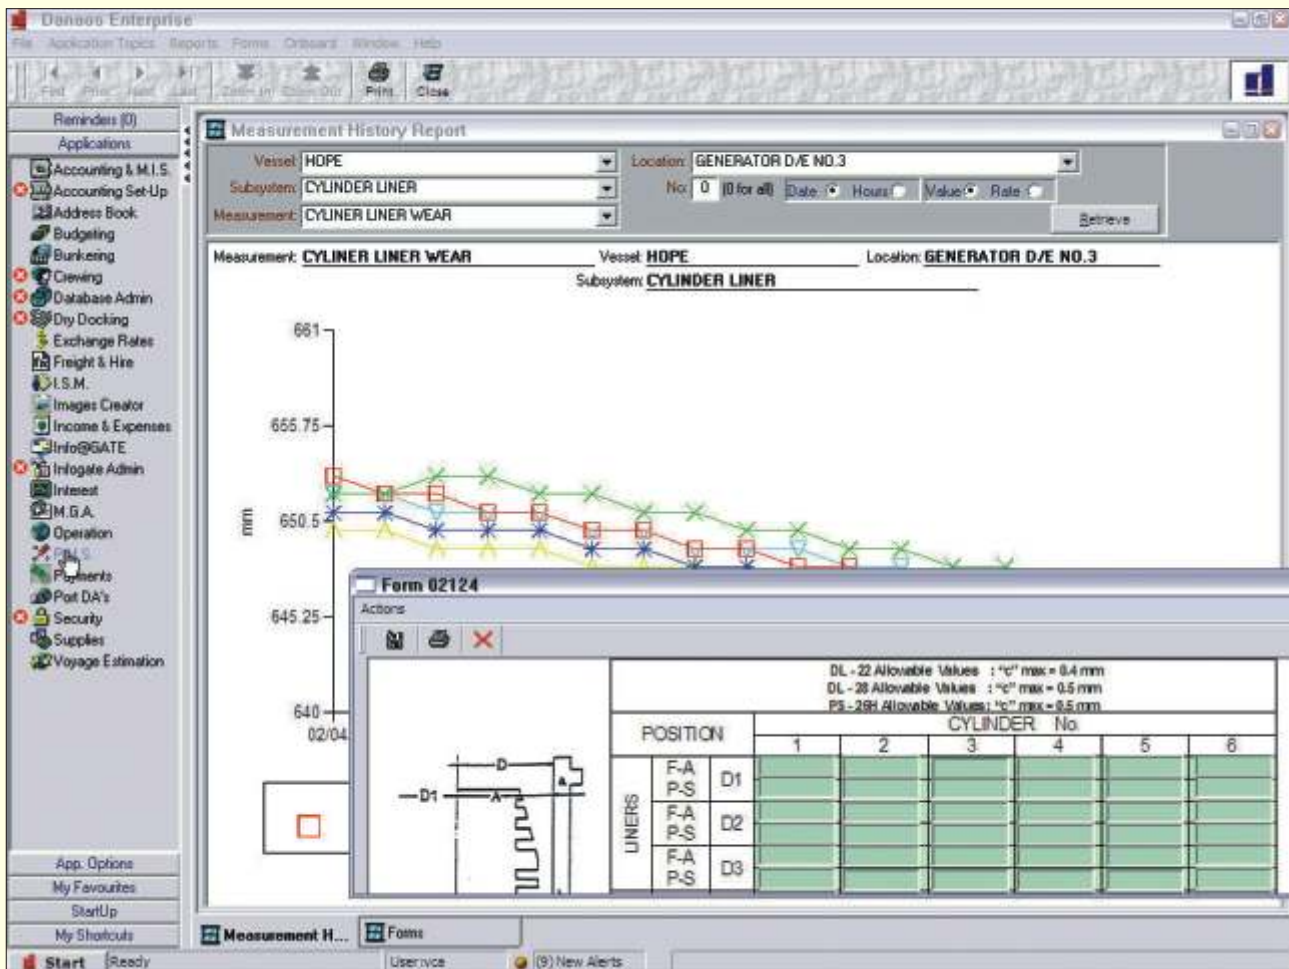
Danaos Enterprise

File Application Topics Reports Forms Onboard Window Help

First Prior Next Last Zoom In Zoom Out Print Close

Reminders (0)
Applications
Accounting & M.I.S.
Accounting Set-Up
Address Book
Budgeting
Bunkering
Crewing
Database Admin
Dry Docking
Exchange Rates
Freight & Hire
I.S.M.
Images Creator
Income & Expenses
Info@GATE
Infogate Admin
Interest
M.G.A.
Operation
P.M.S.
Payments
Port DA's
Security
Supplies
Voyage Estimation

App. Options
My Favourites
StartUp
My Shortcuts

Measurement History Report

Vessel: HOPE
Subsystem: CYLINDER LINER
Measurement: CYLINER LINER WEAR
Location: GENERATOR D/E NO.3
No: 0 (0 for all) Date Hours Value Rate
Retrieve

Measurement: CYLINER LINER WEAR
Vessel: HOPE
Location: GENERATOR D/E NO.3
Subsystem: CYLINDER LINER

661
655.75
650.5
645.25
640
mm
02/04

Form 02124
Actions

DL - 22 Allowable Values : "c" max = 0.4 mm
DL - 28 Allowable Values : "c" max = 0.5 mm
PS - 26H Allowable Values: "c" max = 0.5 mm

| POSITION | | | CYLINDER No. | | | | | |
|---|---|---|---|---|---|---|---|---|
| | | | 1 | 2 | 3 | 4 | 5 | 6 |
| LINERS | F-A P-S | D1 | | | | | | |
| | F-A P-S | D2 | | | | | | |
| | F-A P-S | D3 | | | | | | |

D
D1
A

Measurement H...
Forms

Start Ready User: vce (9) New Alerts